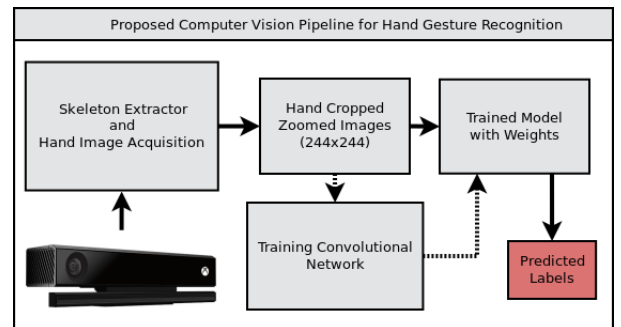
Proposed Computer Vision Pipeline for Hand Gesture Recognition

Skeleton Extractor and Hand Image Acquisition

Hand Cropped Zoomed Images (244x244)

Trained Model with Weights

Training Convolutional Network

Predicted Labels